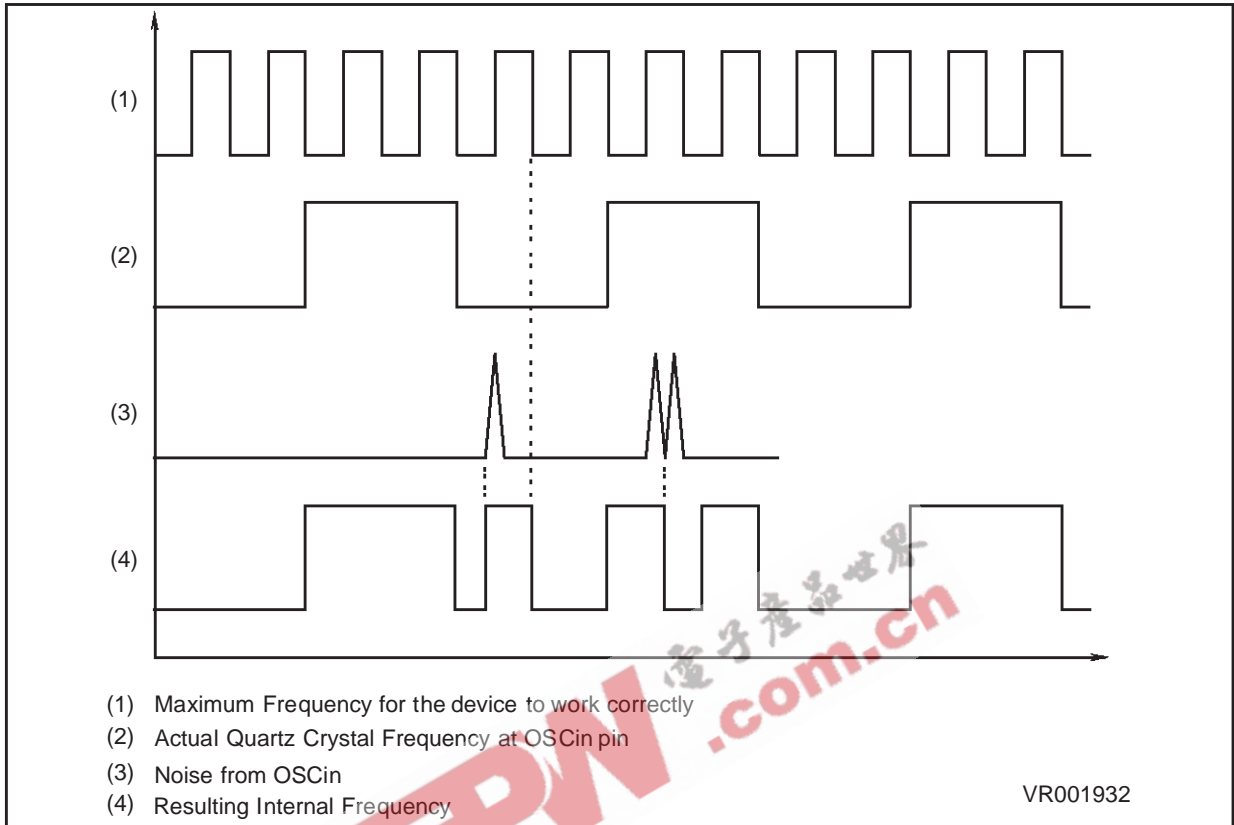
(1)

(2)

(3)

(4)

(1) Maximum Frequency for the device to work correctly
(2) Actual Quartz Crystal Frequency at OSCin pin
(3) Noise from OSCin
(4) Resulting Internal Frequency

VR001932

电子产品世界
.com.cn